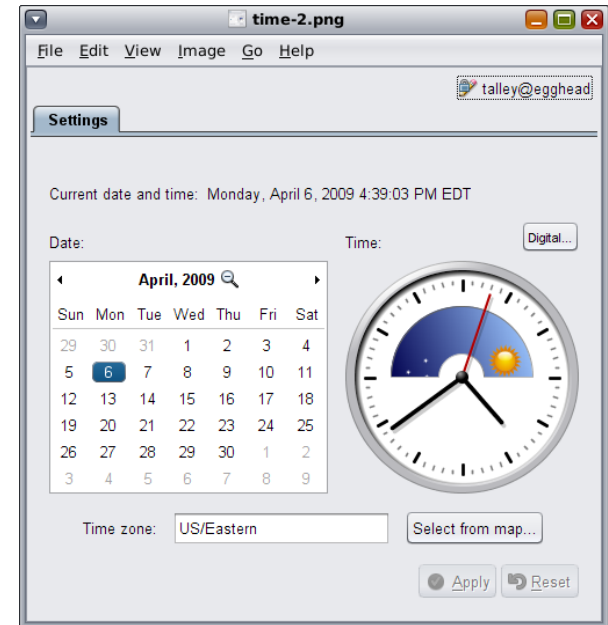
time-2.png

File Edit View Image Go Help

talley@egghead

Settings

Current date and time: Monday, April 6, 2009 4:39:03 PM EDT

Date:

Time:

Digital...

April, 2009

| Sun | Mon | Tue | Wed | Thu | Fri | Sat |
|---|---|---|---|---|---|---|
| 29 | 30 | 31 | 1 | 2 | 3 | 4 |
| 5 | 6 | 7 | 8 | 9 | 10 | 11 |
| 12 | 13 | 14 | 15 | 16 | 17 | 18 |
| 19 | 20 | 21 | 22 | 23 | 24 | 25 |
| 26 | 27 | 28 | 29 | 30 | 1 | 2 |
| 3 | 4 | 5 | 6 | 7 | 8 | 9 |

Time zone: US/Eastern

Select from map...

Apply Reset